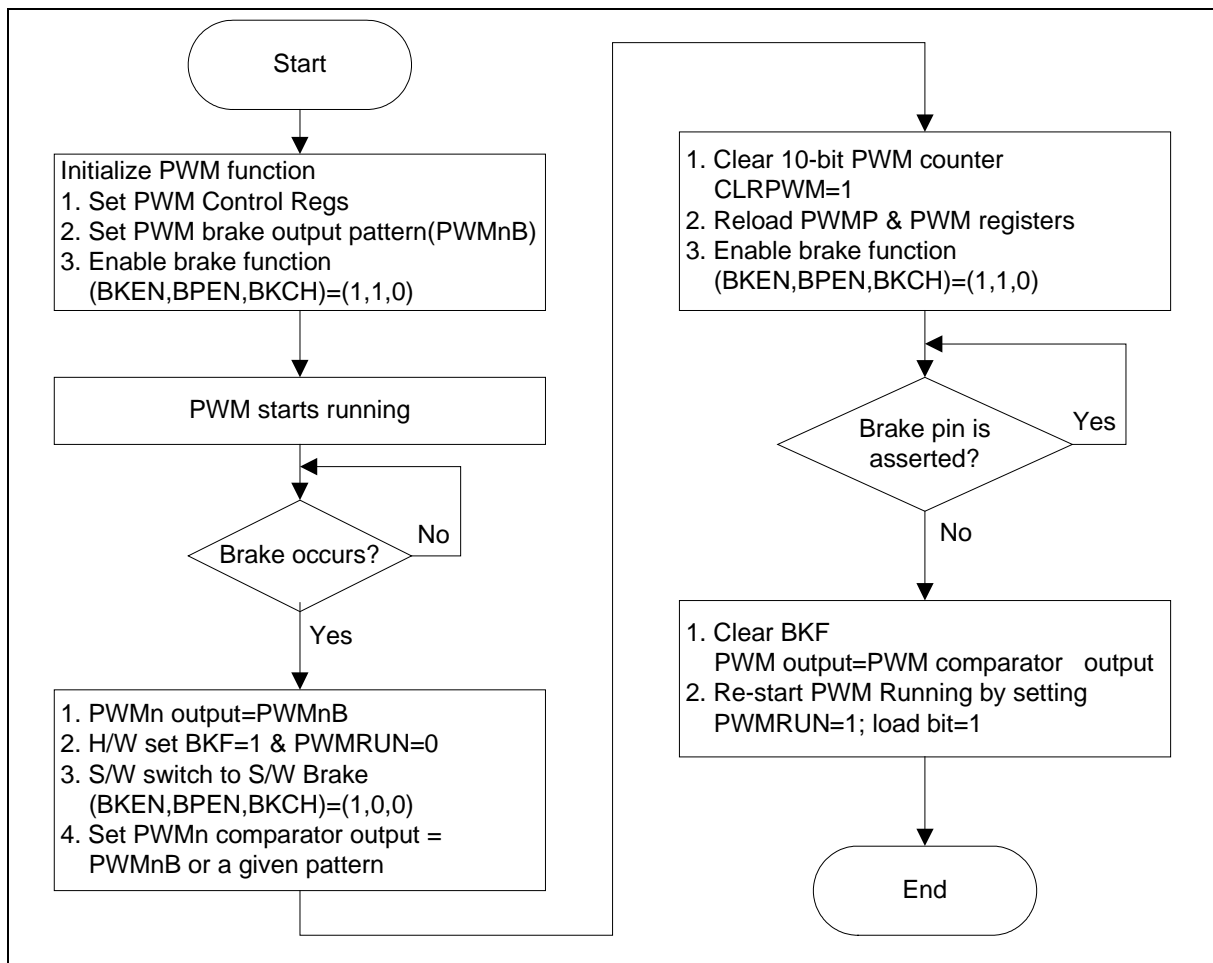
Start

Initialize PWM function
1. Set PWM Control Regs
2. Set PWM brake output pattern(PWMnB)
3. Enable brake function (BKEN,BPEN,BKCH)=(1,1,0)

PWM starts running

Brake occurs?

No

Yes

1. PWMn output=PWMnB
2. H/W set BKF=1 & PWMRUN=0
3. S/W switch to S/W Brake (BKEN,BPEN,BKCH)=(1,0,0)
4. Set PWMn comparator output = PWMnB or a given pattern

1. Clear 10-bit PWM counter CLRPWM=1
2. Reload PWMP & PWM registers
3. Enable brake function (BKEN,BPEN,BKCH)=(1,1,0)

Brake pin is asserted?

Yes

No

1. Clear BKF PWM output=PWM comparator output
2. Re-start PWM Running by setting PWMRUN=1; load bit=1

End